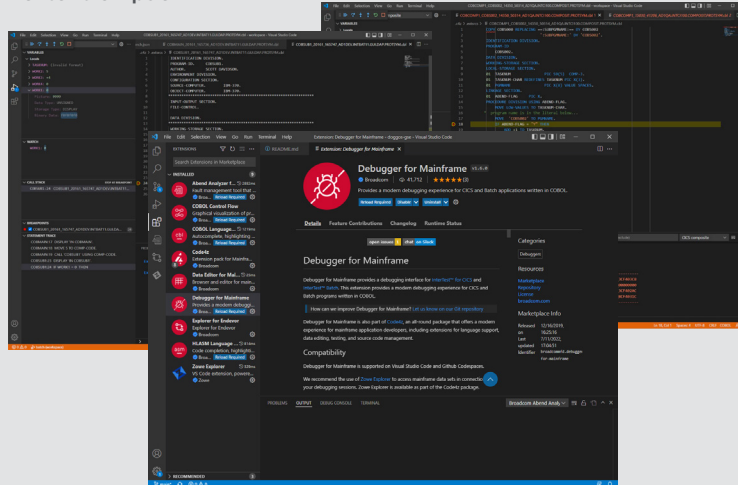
File Edit Selection View Go Run Terminal Help

Extension: Debugger for Mainframe - doggos-give - Visual Studio Code

EXTENSIONS

Search Extensions in Marketplace

INSTALLED

Abend Analyzer f...
Fault management tool that...
Broadcom
Reload Required

COBOL Control Flow
Graphical visualization of pr...
Broadcom

COBOL Language ...
Autocomplete, highlighting ...
Broadcom
Reload Required

CodeUI
Extension pack for Mainframe
Broadcom

Data Editor for Mai...
Browse and edit for mainfr...
Broadcom

Debugger for Mainframe
Provides a modern debugg...
Broadcom

Explorer for Endevor
Explorer for Endevor
Broadcom

HLASM Language ...
Code completion, highlighti...
Broadcom
Reload Required

Zowe Explorer
VS Code extension, powere...
Zowe

RECOMMENDED

README.md

Extension: Debugger for Mainframe

Debugger for Mainframe

Broadcom | 41,742 | ★★★★★(3)

Provides a modern debugging experience for CICS and Batch applications written in COBOL.

Reload Required | Disable | Uninstall

Details | Feature Contributions | Changelog | Runtime Status

open issues | chat on Slack

Debugger for Mainframe

Debugger for Mainframe provides a debugging interface for InterTest™ for CICS and InterTest™ Batch. This extension provides a modern debug experience for CICS and Batch programs written in COBOL.

How can we improve Debugger for Mainframe? Let us know on our Git repository

Debugger for Mainframe is also part of CodeUI, an all-round package that offers a modern experience for mainframe application developers, including extensions for language support, data editing, testing, and source code management.

Compatibility

Debugger for Mainframe is supported on Visual Studio Code and Github Codespaces.

We recommend the use of Zowe Explorer to access mainframe data sets in connectio... your debugging sessions. Zowe Explorer is available as part of the CodeUI package.

Categories

Debuggers

Resources

Marketplace
Repository
License
Broadcom.com

Marketplace Info

| | |
|---|---|
| Released on | 12/16/2019, 16:25:16 |
| Last updated | 1/11/2022, 17:06:11 |
| Identifier | broadcomMFD.debugger-for-mainframe |

PROBLEMS OUTPUT DEBUG CONSOLE TERMINAL

Broadcom Abend Analy

VARIABLES

CALL STACK

BREAKPOINTS

WATCH

IDENTIFICATION DIVISION.
ENVIRONMENT DIVISION.
CONFIGURATION SECTION.
INPUT-OUTPUT SECTION.
FILE CONTROL.
DATA DIVISION.
WORKING-STORAGE SECTION.
PROCEDURE DIVISION.